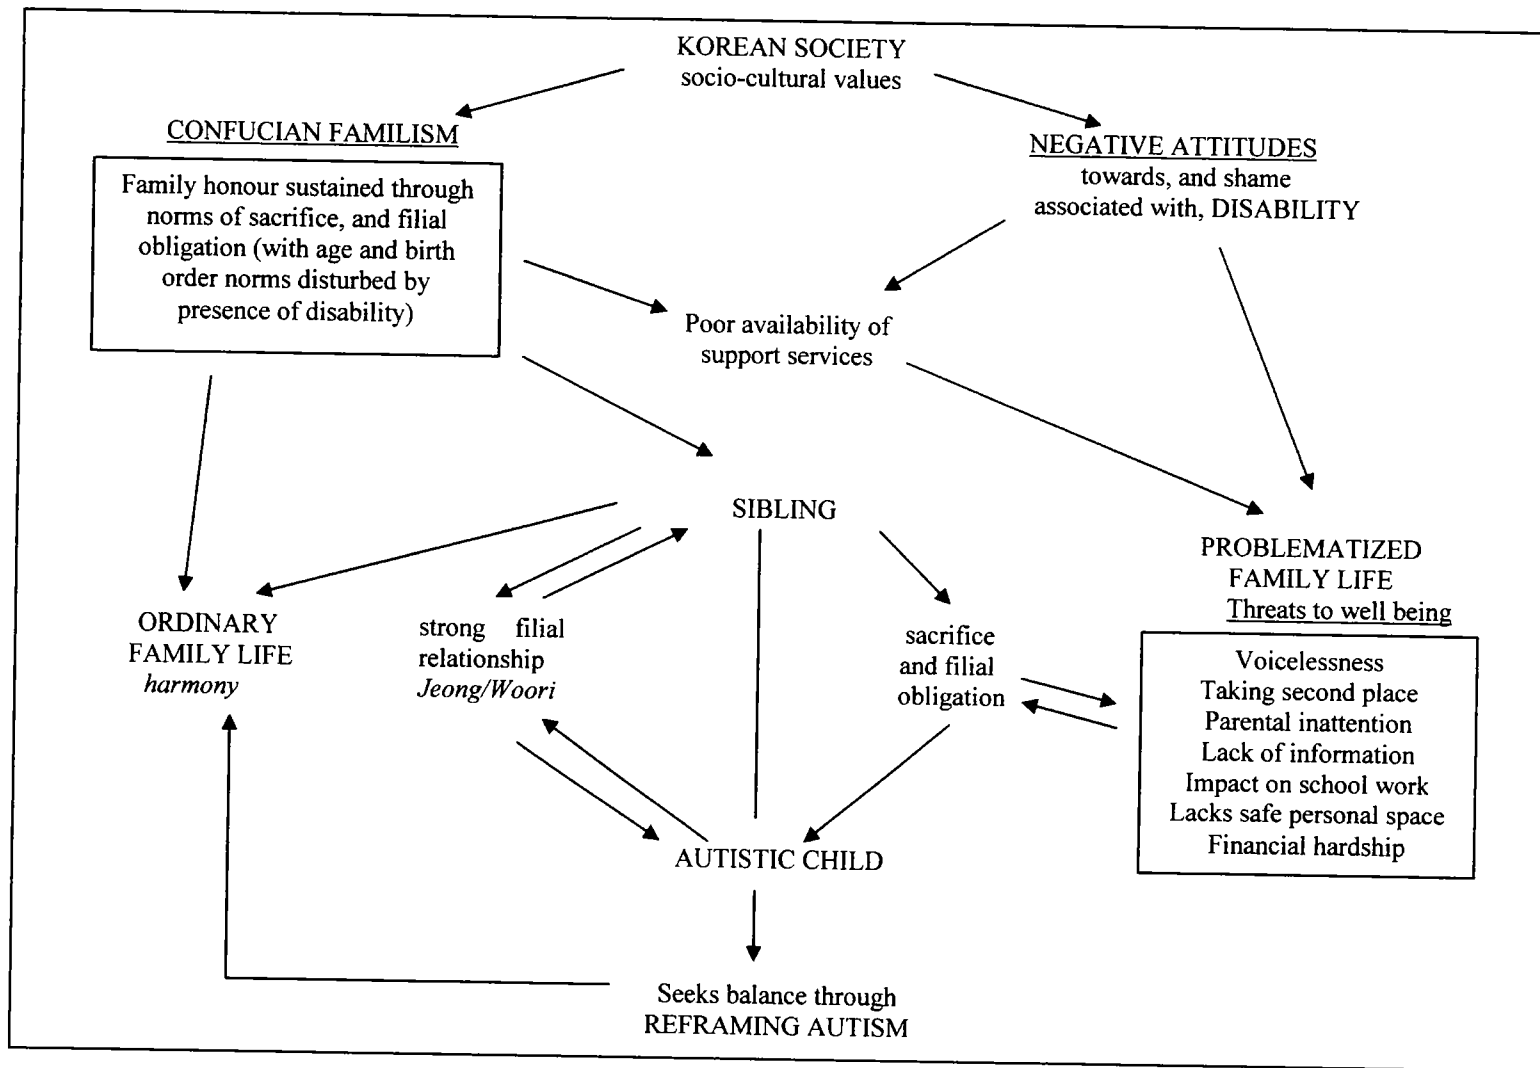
KOREAN SOCIETY
socio-cultural values

CONFUCIAN FAMILISM

Family honour sustained through norms of sacrifice, and filial obligation (with age and birth order norms disturbed by presence of disability)

NEGATIVE ATTITUDES
towards, and shame associated with, DISABILITY

Poor availability of support services

SIBLING

PROBLEMATIZED FAMILY LIFE
Threats to well being

ORDINARY FAMILY LIFE
*harmony*

strong filial relationship
*Jeong/Woori*

sacrifice and filial obligation

Voicelessness
Taking second place
Parental inattention
Lack of information
Impact on school work
Lacks safe personal space
Financial hardship

AUTISTIC CHILD

Seeks balance through REFRAMING AUTISM